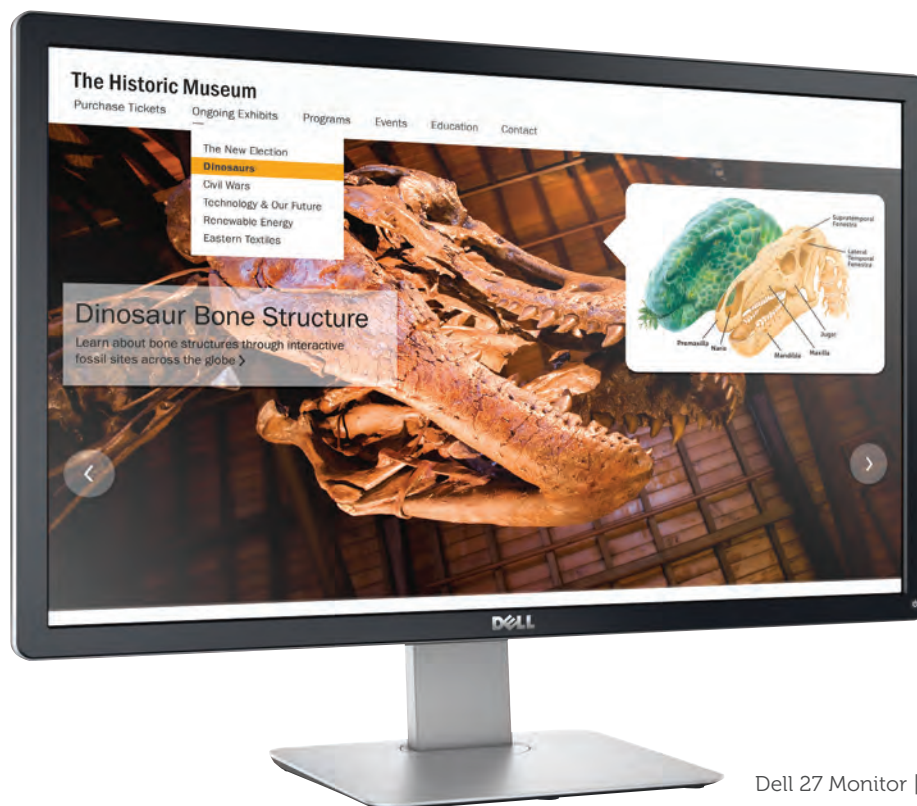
The Historic Museum
Purchase Tickets Ongoing Exhibits Programs Events Education Contact

The New Election
Dinosaurs
Civil Wars
Technology & Our Future
Renewable Energy
Eastern Textiles

Dinosaur Bone Structure
Learn about bone structures through interactive fossil sites across the globe ›

Supratemporal Fenestra
Lateral Temporal Fenestra
Premaxilla
Naris
Jugal
Mandible
Maxilla

‹
›

DELL

Dell 27 Monitor |